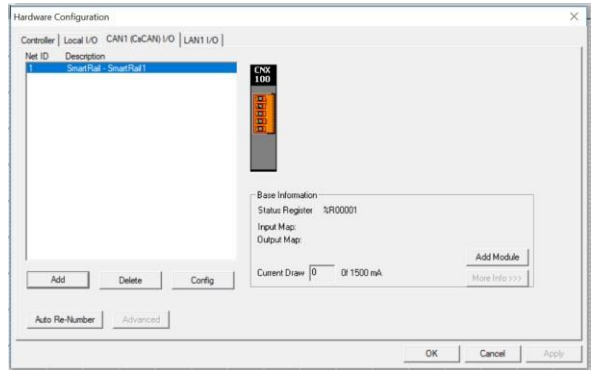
Hardware Configuration

Controller | Local I/O | CAN1 (CsCAN) I/O | LAN1 I/O

| Net ID | Description |
|---|---|
| 1 | SmartRail - SmartRail1 |

CNX 100

Base Information
Status Register %R00001
Input Map:
Output Map:

Add Module

Current Draw 0 0f 1500 mA

More Info >>>

Add
Delete
Config

Auto Re-Number
Advanced

OK
Cancel
Apply